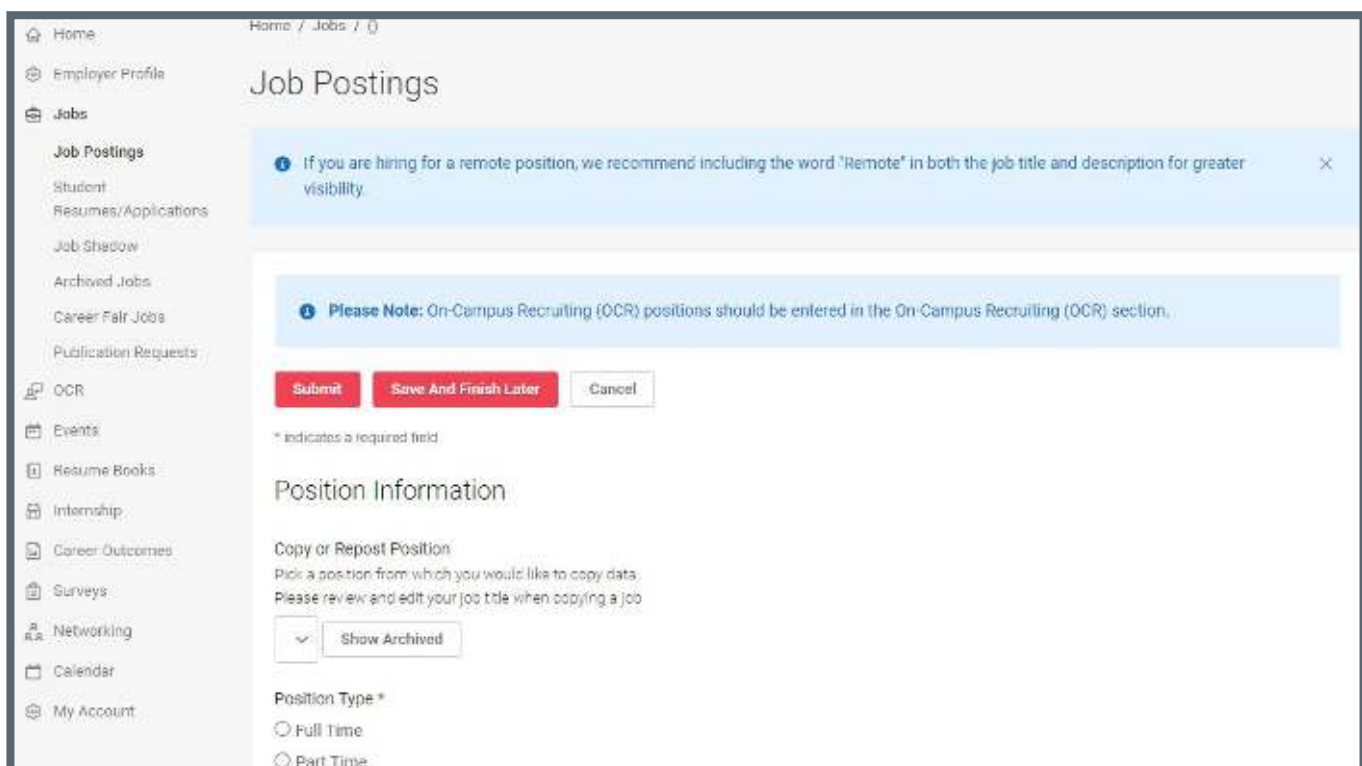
Home
Employer Profile
Jobs
Job Postings
Student Resumes/Applications
Job Shadow
Archived Jobs
Career Fair Jobs
Publication Requests
OCR
Events
Resume Books
Internship
Career Outcomes
Surveys
Networking
Calendar
My Account

Home / Jobs / ()

Job Postings

If you are hiring for a remote position, we recommend including the word "Remote" in both the job title and description for greater visibility.

×

Please Note: On-Campus Recruiting (OCR) positions should be entered in the On-Campus Recruiting (OCR) section.

Submit
Save And Finish Later
Cancel

* indicates a required field

Position Information

Copy or Repost Position
Pick a position from which you would like to copy data
Please review and edit your job title when copying a job

Show Archived

Position Type *
Full Time
Part Time